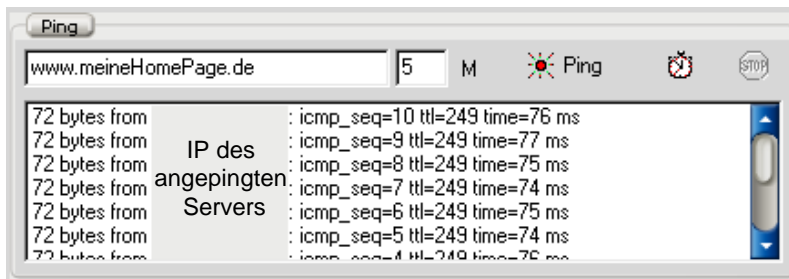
Ping

www.meineHomePage.de | 5 | M | Ping | STOP

72 bytes from : icmp_seq=10 ttl=249 time=76 ms
72 bytes from : icmp_seq=9 ttl=249 time=77 ms
72 bytes from : icmp_seq=8 ttl=249 time=75 ms
72 bytes from : icmp_seq=7 ttl=249 time=74 ms
72 bytes from : icmp_seq=6 ttl=249 time=75 ms
72 bytes from : icmp_seq=5 ttl=249 time=74 ms
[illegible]

IP des angepingten Servers